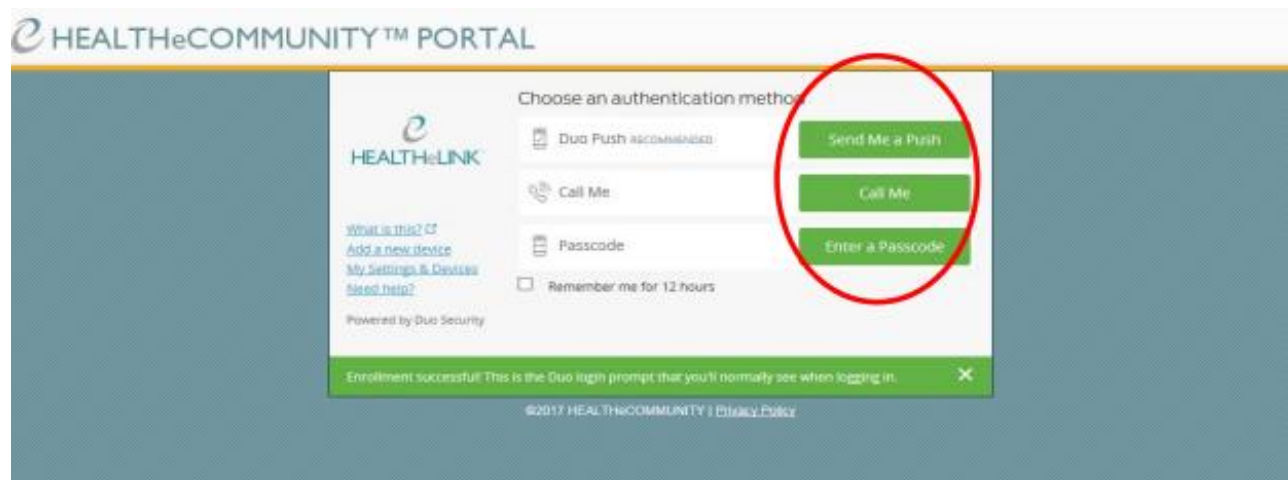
HEALTHeCOMMUNITY™ PORTAL

HEALTHeLINK

Choose an authentication metho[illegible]

Duo Push RECOMMENDED

Send Me a Push

Call Me

Call Me

Passcode

Enter a Passcode

Remember me for 12 hours

What is this?
Add a new device
My Settings & Devices
Need help?

Powered by Duo Security

Enrollment successful! This is the Duo login prompt that you'll normally see when logging in.

×

©2017 HEALTHeCOMMUNITY | Privacy Policy